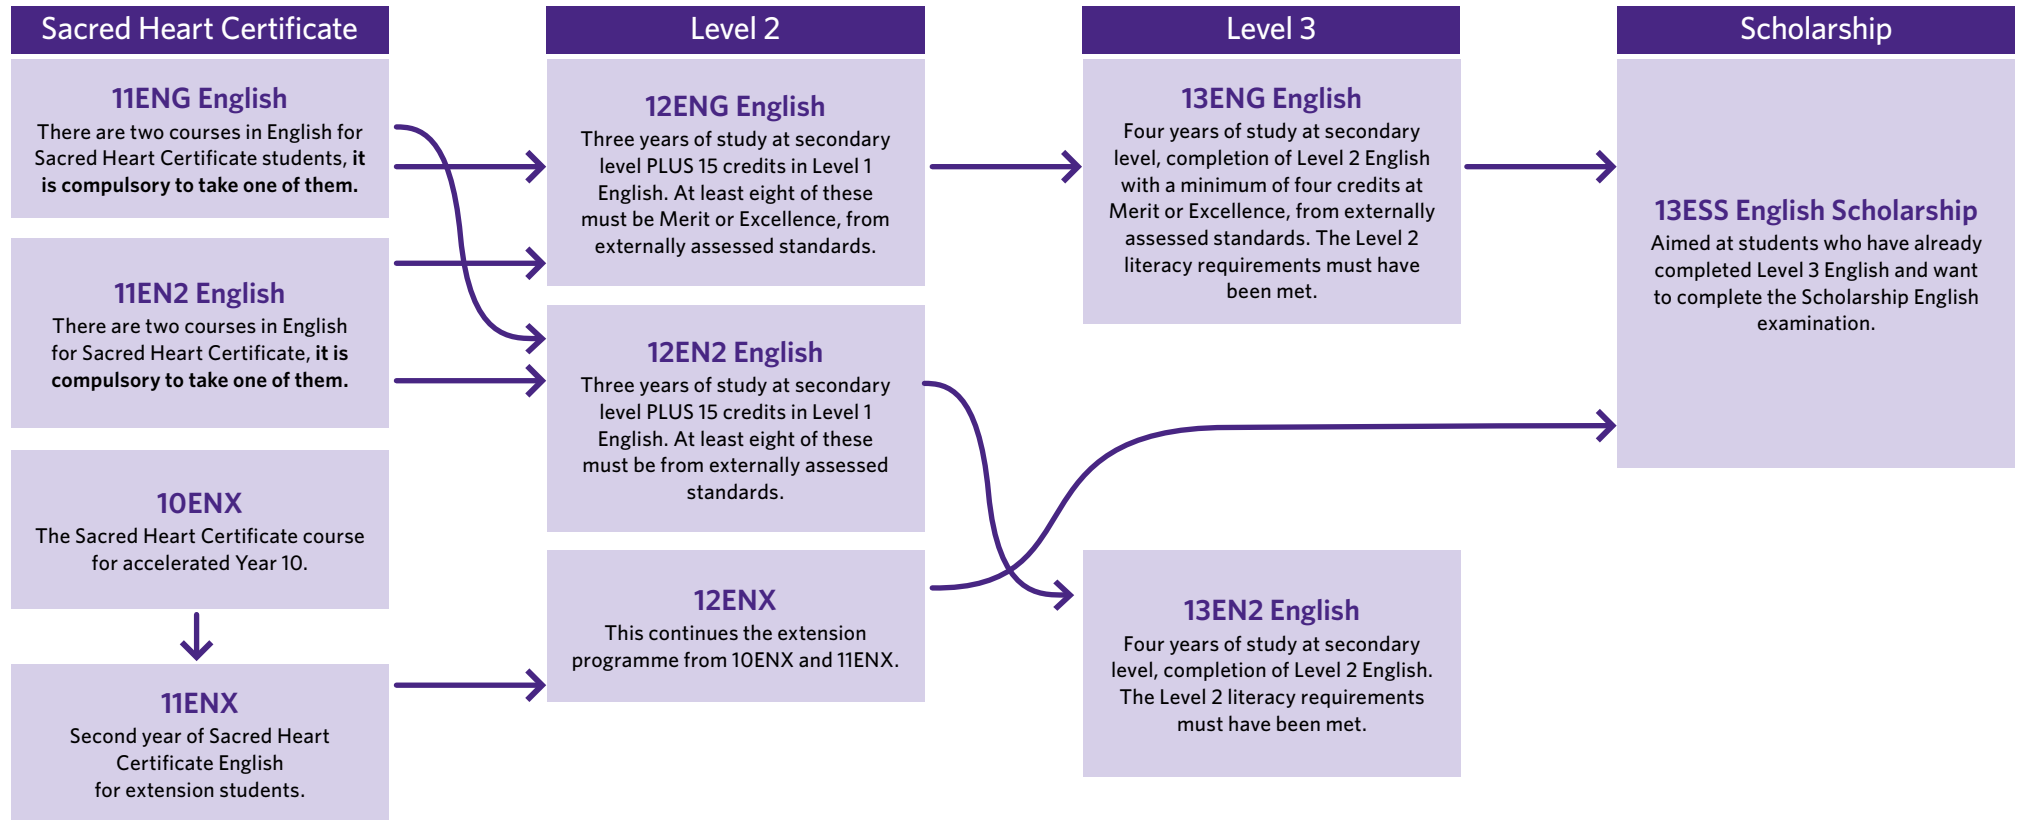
Sacred Heart Certificate

11ENG English
There are two courses in English for Sacred Heart Certificate students, it is compulsory to take one of them.

11EN2 English
There are two courses in English for Sacred Heart Certificate, it is compulsory to take one of them.

10ENX
The Sacred Heart Certificate course for accelerated Year 10.

11ENX
Second year of Sacred Heart Certificate English for extension students.

Level 2

12ENG English
Three years of study at secondary level PLUS 15 credits in Level 1 English. At least eight of these must be Merit or Excellence, from externally assessed standards.

12EN2 English
Three years of study at secondary level PLUS 15 credits in Level 1 English. At least eight of these must be from externally assessed standards.

12ENX
This continues the extension programme from 10ENX and 11ENX.

Level 3

13ENG English
Four years of study at secondary level, completion of Level 2 English with a minimum of four credits at Merit or Excellence, from externally assessed standards. The Level 2 literacy requirements must have been met.

13EN2 English
Four years of study at secondary level, completion of Level 2 English. The Level 2 literacy requirements must have been met.

Scholarship

13ESS English Scholarship
Aimed at students who have already completed Level 3 English and want to complete the Scholarship English examination.